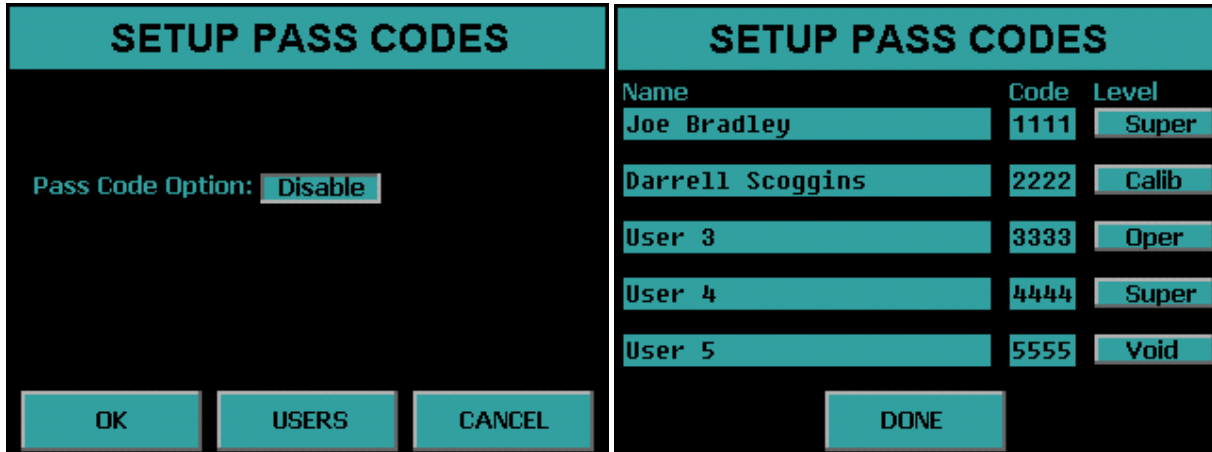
SETUP PASS CODES

Pass Code Option: Disable

OK USERS CANCEL

SETUP PASS CODES

| Name | Code | Level |
|---|---|---|
| Joe Bradley | 1111 | Super |
| Darrell Scoggins | 2222 | Calib |
| User 3 | 3333 | Oper |
| User 4 | 4444 | Super |
| User 5 | 5555 | Void |

DONE